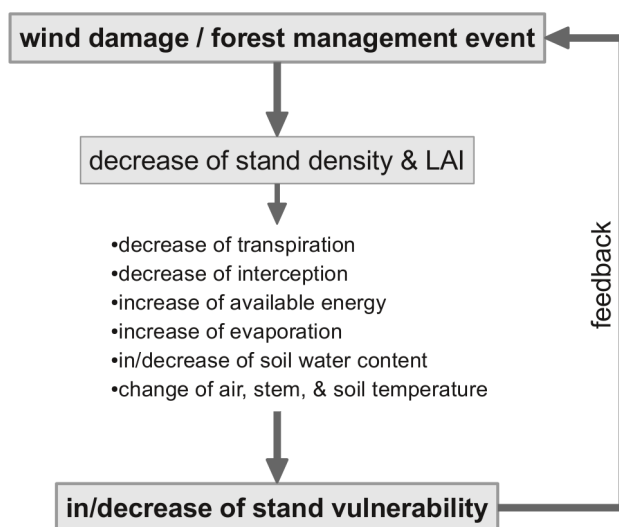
wind damage / forest management event

decrease of stand density & LAI

•decrease of transpiration
•decrease of interception
•increase of available energy
•increase of evaporation
•in/decrease of soil water content
•change of air, stem, & soil temperature

in/decrease of stand vulnerability

feedback